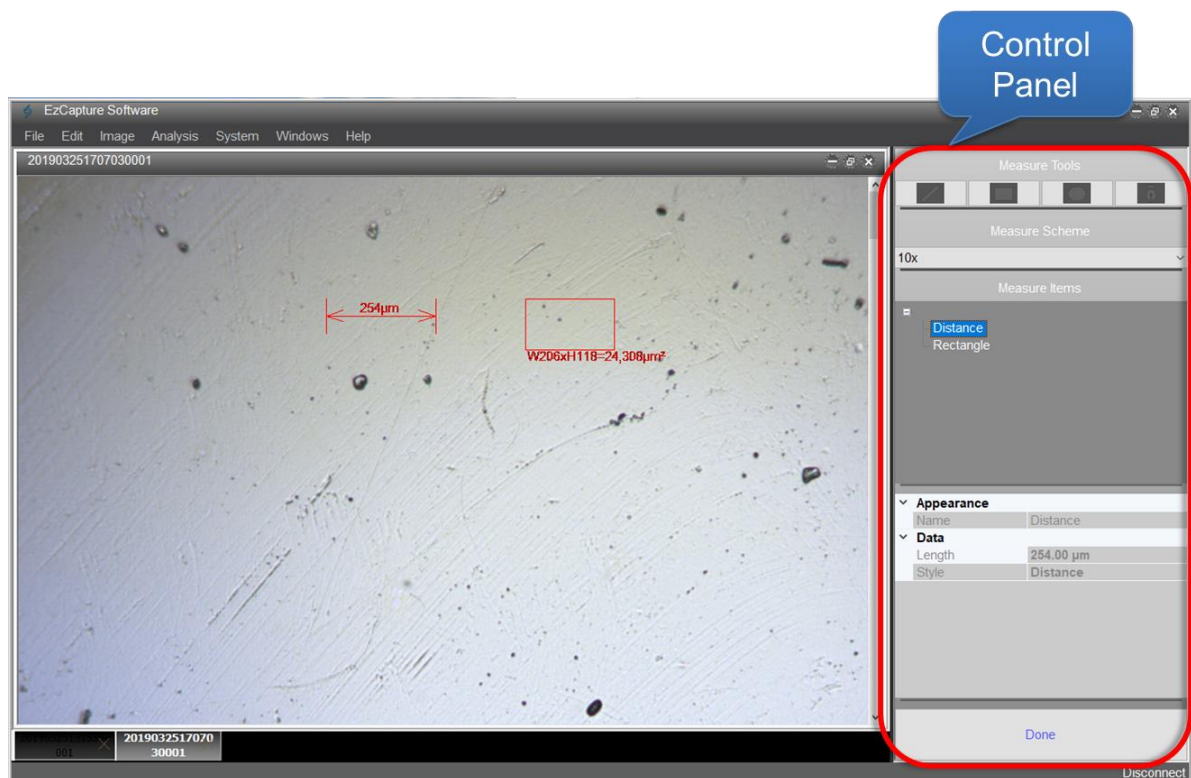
Control Panel

EzCapture Software

File Edit Image Analysis System Windows Help

201903251707030001

254μm

W206xH118=24,308μm²

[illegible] 001

2019032517070 30001

Measure Tools

Measure Scheme

10x

Measure Items

Distance
Rectangle

Appearance
Name Distance
Data
Length 254.00 μm
Style Distance

Done

Disconnect